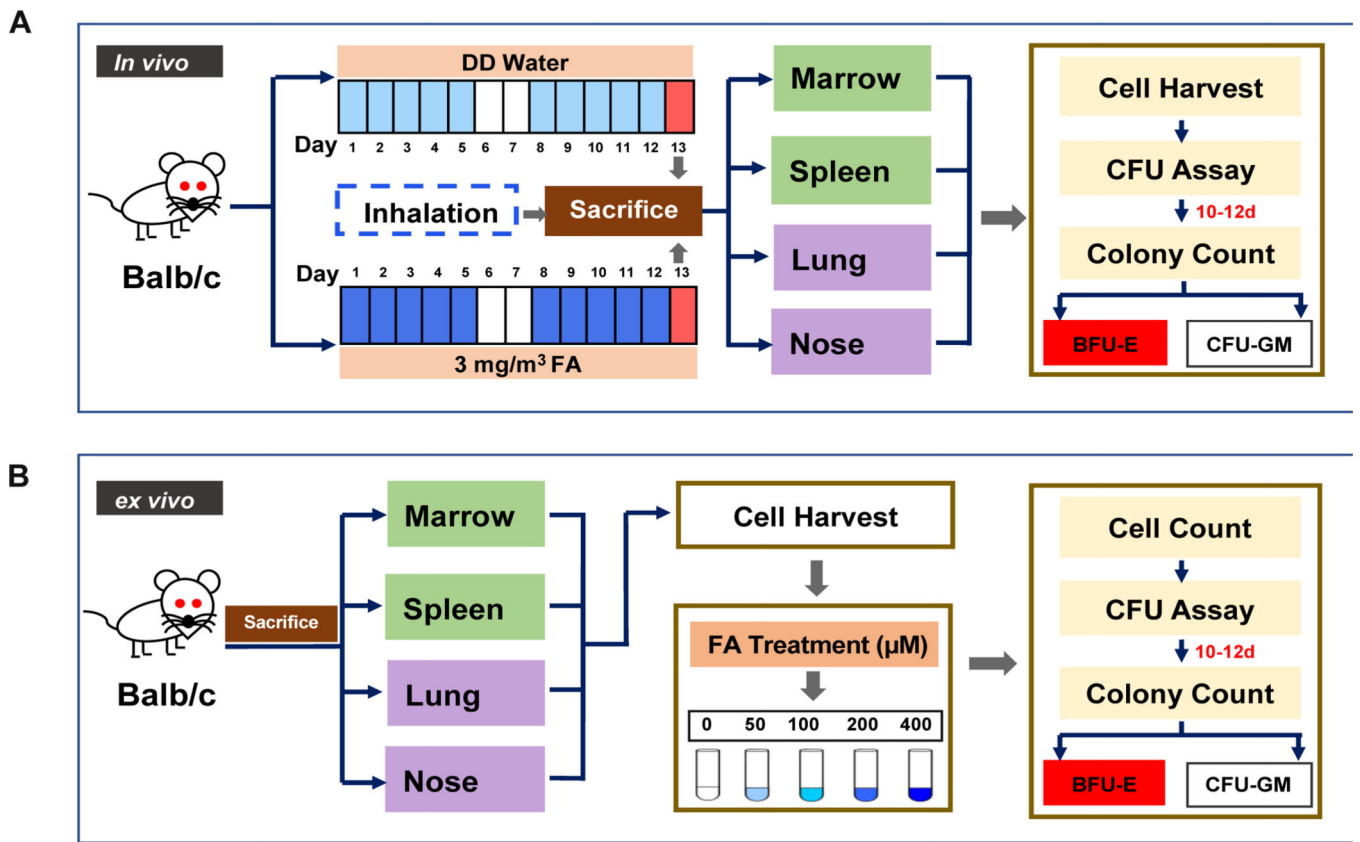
A

In vivo

Balb/c

DD Water

Day 1 2 3 4 5 6 7 8 9 10 11 12 13

Inhalation

Sacrifice

Day 1 2 3 4 5 6 7 8 9 10 11 12 13

3 mg/m$^3$ FA

Marrow

Spleen

Lung

Nose

Cell Harvest

CFU Assay

10-12d

Colony Count

BFU-E

CFU-GM

B

ex vivo

Balb/c

Sacrifice

Marrow

Spleen

Lung

Nose

Cell Harvest

FA Treatment (μM)

0 50 100 200 400

Cell Count

CFU Assay

10-12d

Colony Count

BFU-E

CFU-GM